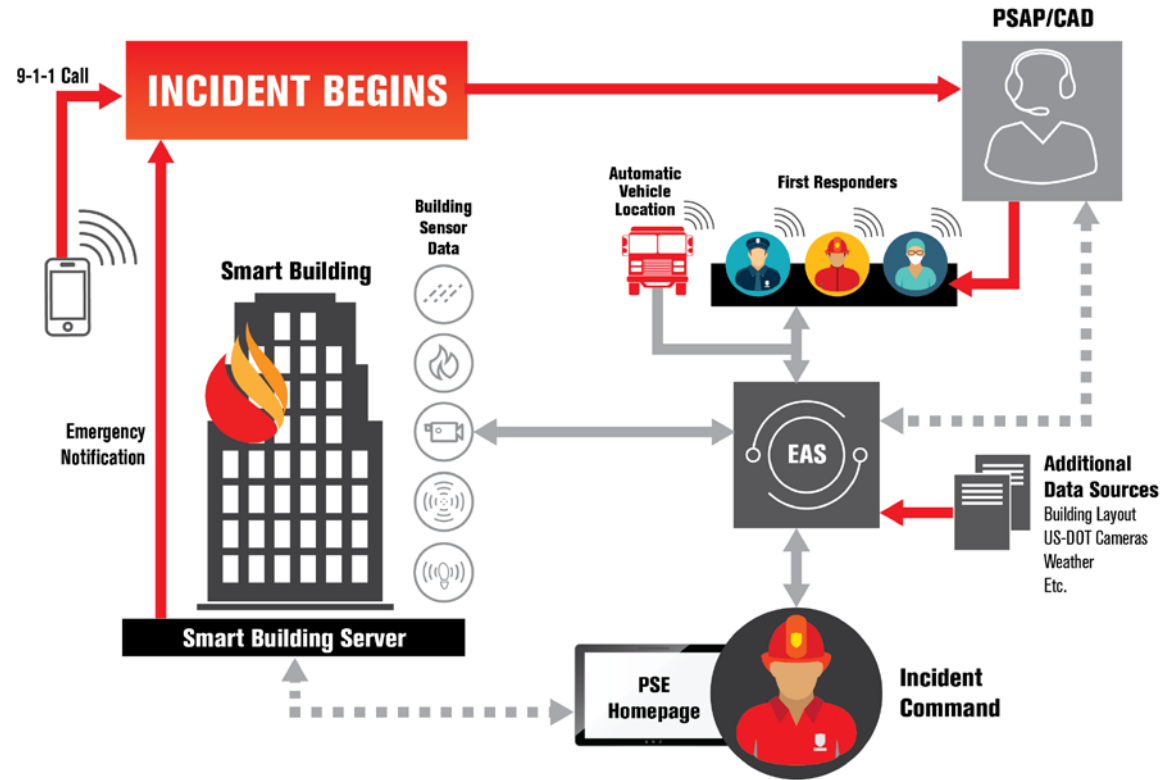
9-1-1 Call

INCIDENT BEGINS

PSAP/CAD

Automatic Vehicle Location

First Responders

Building Sensor Data

Smart Building

Emergency Notification

EAS

Additional Data Sources
Building Layout
US-DOT Cameras
Weather
Etc.

Smart Building Server

PSE Homepage

Incident Command